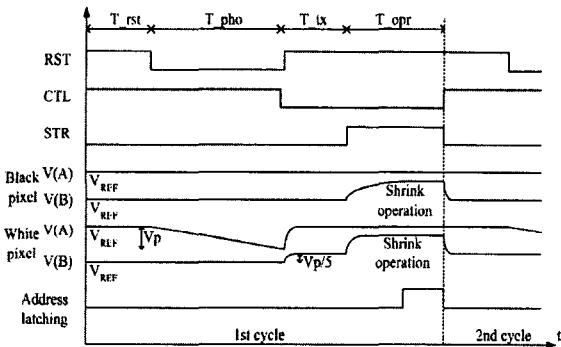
T_rst
T_pho
T_tx
T_opr

RST
CTL
STR

Black pixel
V(A)
V(B)
$V_{REF}$
$V_{REF}$
Shrink operation

White pixel
V(A)
V(B)
$V_{REF}$
Vp
$V_{REF}$
Vp/5
Shrink operation

Address latching

1st cycle
2nd cycle
t